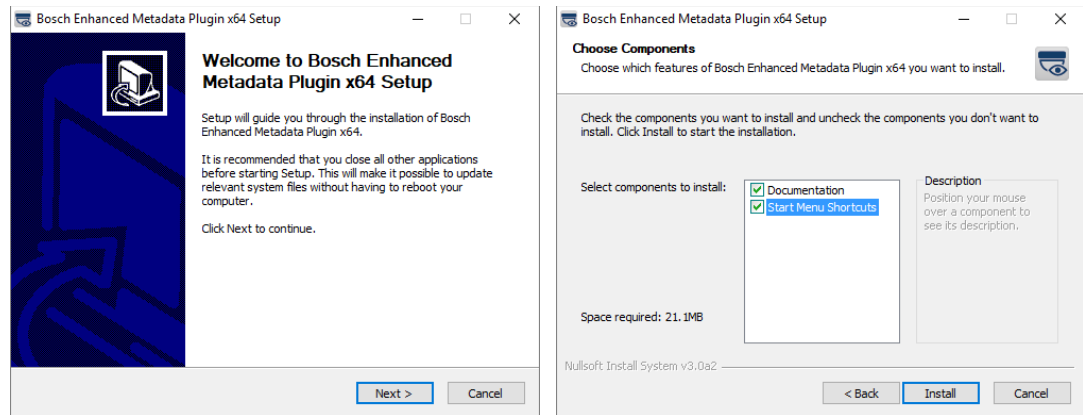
Bosch Enhanced Metadata Plugin x64 Setup

Welcome to Bosch Enhanced Metadata Plugin x64 Setup

Setup will guide you through the installation of Bosch Enhanced Metadata Plugin x64.

It is recommended that you close all other applications before starting Setup. This will make it possible to update relevant system files without having to reboot your computer.

Click Next to continue.

Next >
Cancel

Bosch Enhanced Metadata Plugin x64 Setup

Choose Components
Choose which features of Bosch Enhanced Metadata Plugin x64 you want to install.

Check the components you want to install and uncheck the components you don't want to install. Click Install to start the installation.

Select components to install:
Documentation
Start Menu Shortcuts

Description
Position your mouse over a component to see its description.

Space required: 21.1MB

Nullsoft Install System v3.0a2

< Back
Install
Cancel